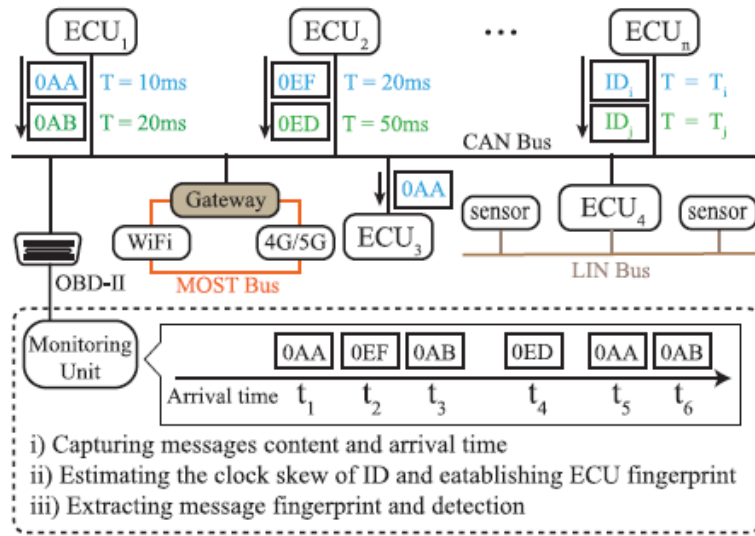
$ECU_1$ $ECU_2$ ... $ECU_n$

0AA T = 10ms
0AB T = 20ms

0EF T = 20ms
0ED T = 50ms

$ID_i$ T = $T_i$
$ID_j$ T = $T_j$

CAN Bus

Gateway
WiFi
4G/5G
MOST Bus

0AA
$ECU_3$

sensor
$ECU_4$
sensor
LIN Bus

OBD-II

Monitoring Unit

0AA 0EF 0AB 0ED 0AA 0AB
Arrival time $t_1$ $t_2$ $t_3$ $t_4$ $t_5$ $t_6$

i) Capturing messages content and arrival time
ii) Estimating the clock skew of ID and eatablishing ECU fingerprint
iii) Extracting message fingerprint and detection